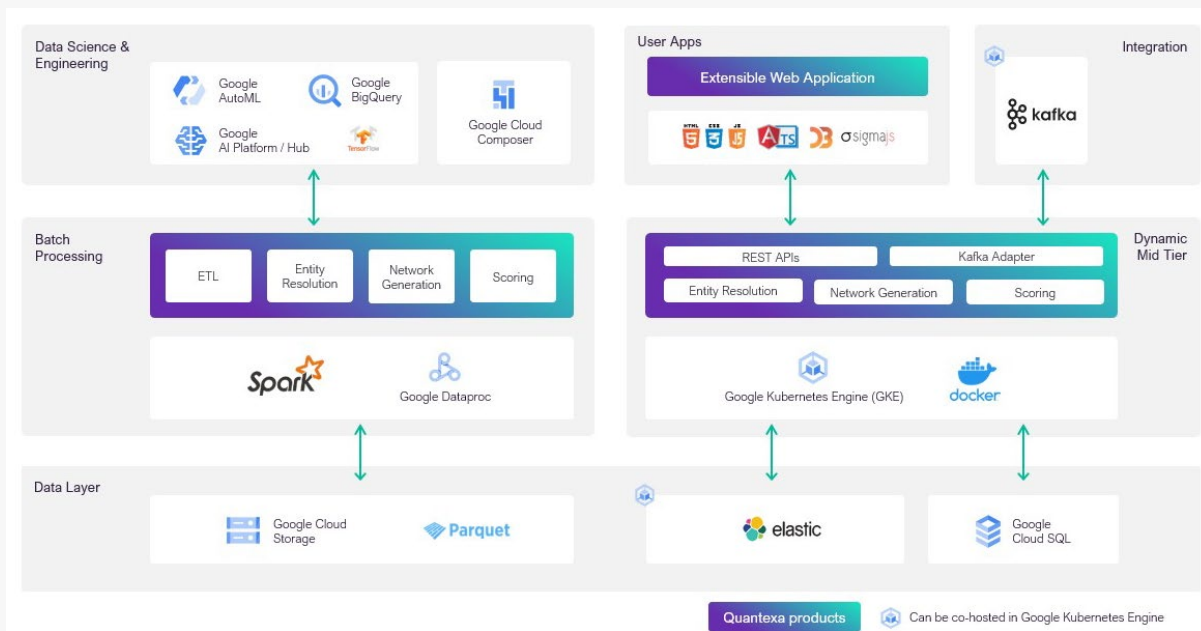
Data Science & Engineering

Google AutoML

Google BigQuery

Google AI Platform / Hub

TensorFlow

Google Cloud Composer

User Apps

Extensible Web Application

HTML CSS JS

TS

sigmajs

Integration

kafka

Batch Processing

ETL

Entity Resolution

Network Generation

Scoring

Spark

Google Dataproc

Dynamic Mid Tier

REST APIs

Kafka Adapter

Entity Resolution

Network Generation

Scoring

Google Kubernetes Engine (GKE)

docker

Data Layer

Google Cloud Storage

Parquet

elastic

Google Cloud SQL

Quantexa products

Can be co-hosted in Google Kubernetes Engine